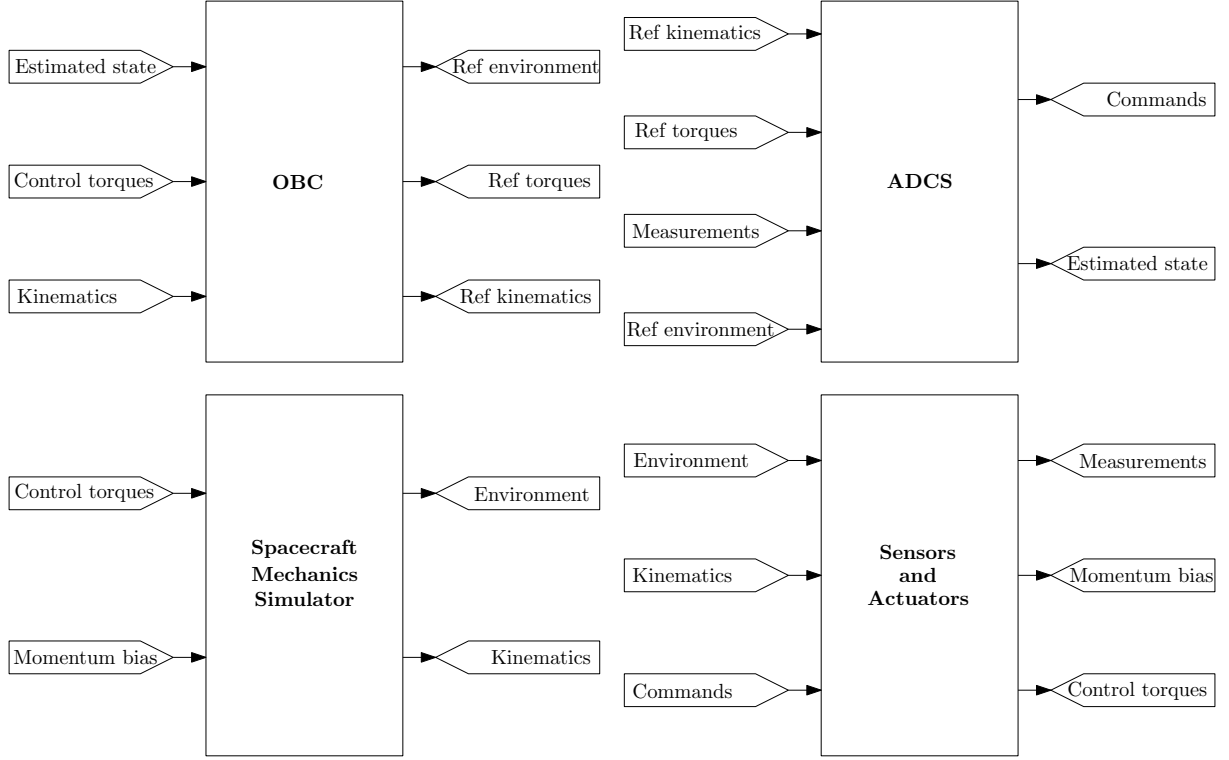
Estimated state
Control torques
Kinematics
OBC
Ref environment
Ref torques
Ref kinematics

Ref kinematics
Ref torques
Measurements
Ref environment
ADCS
Commands
Estimated state

Control torques
Momentum bias
Spacecraft Mechanics Simulator
Environment
Kinematics

Environment
Kinematics
Commands
Sensors and Actuators
Measurements
Momentum bias
Control torques